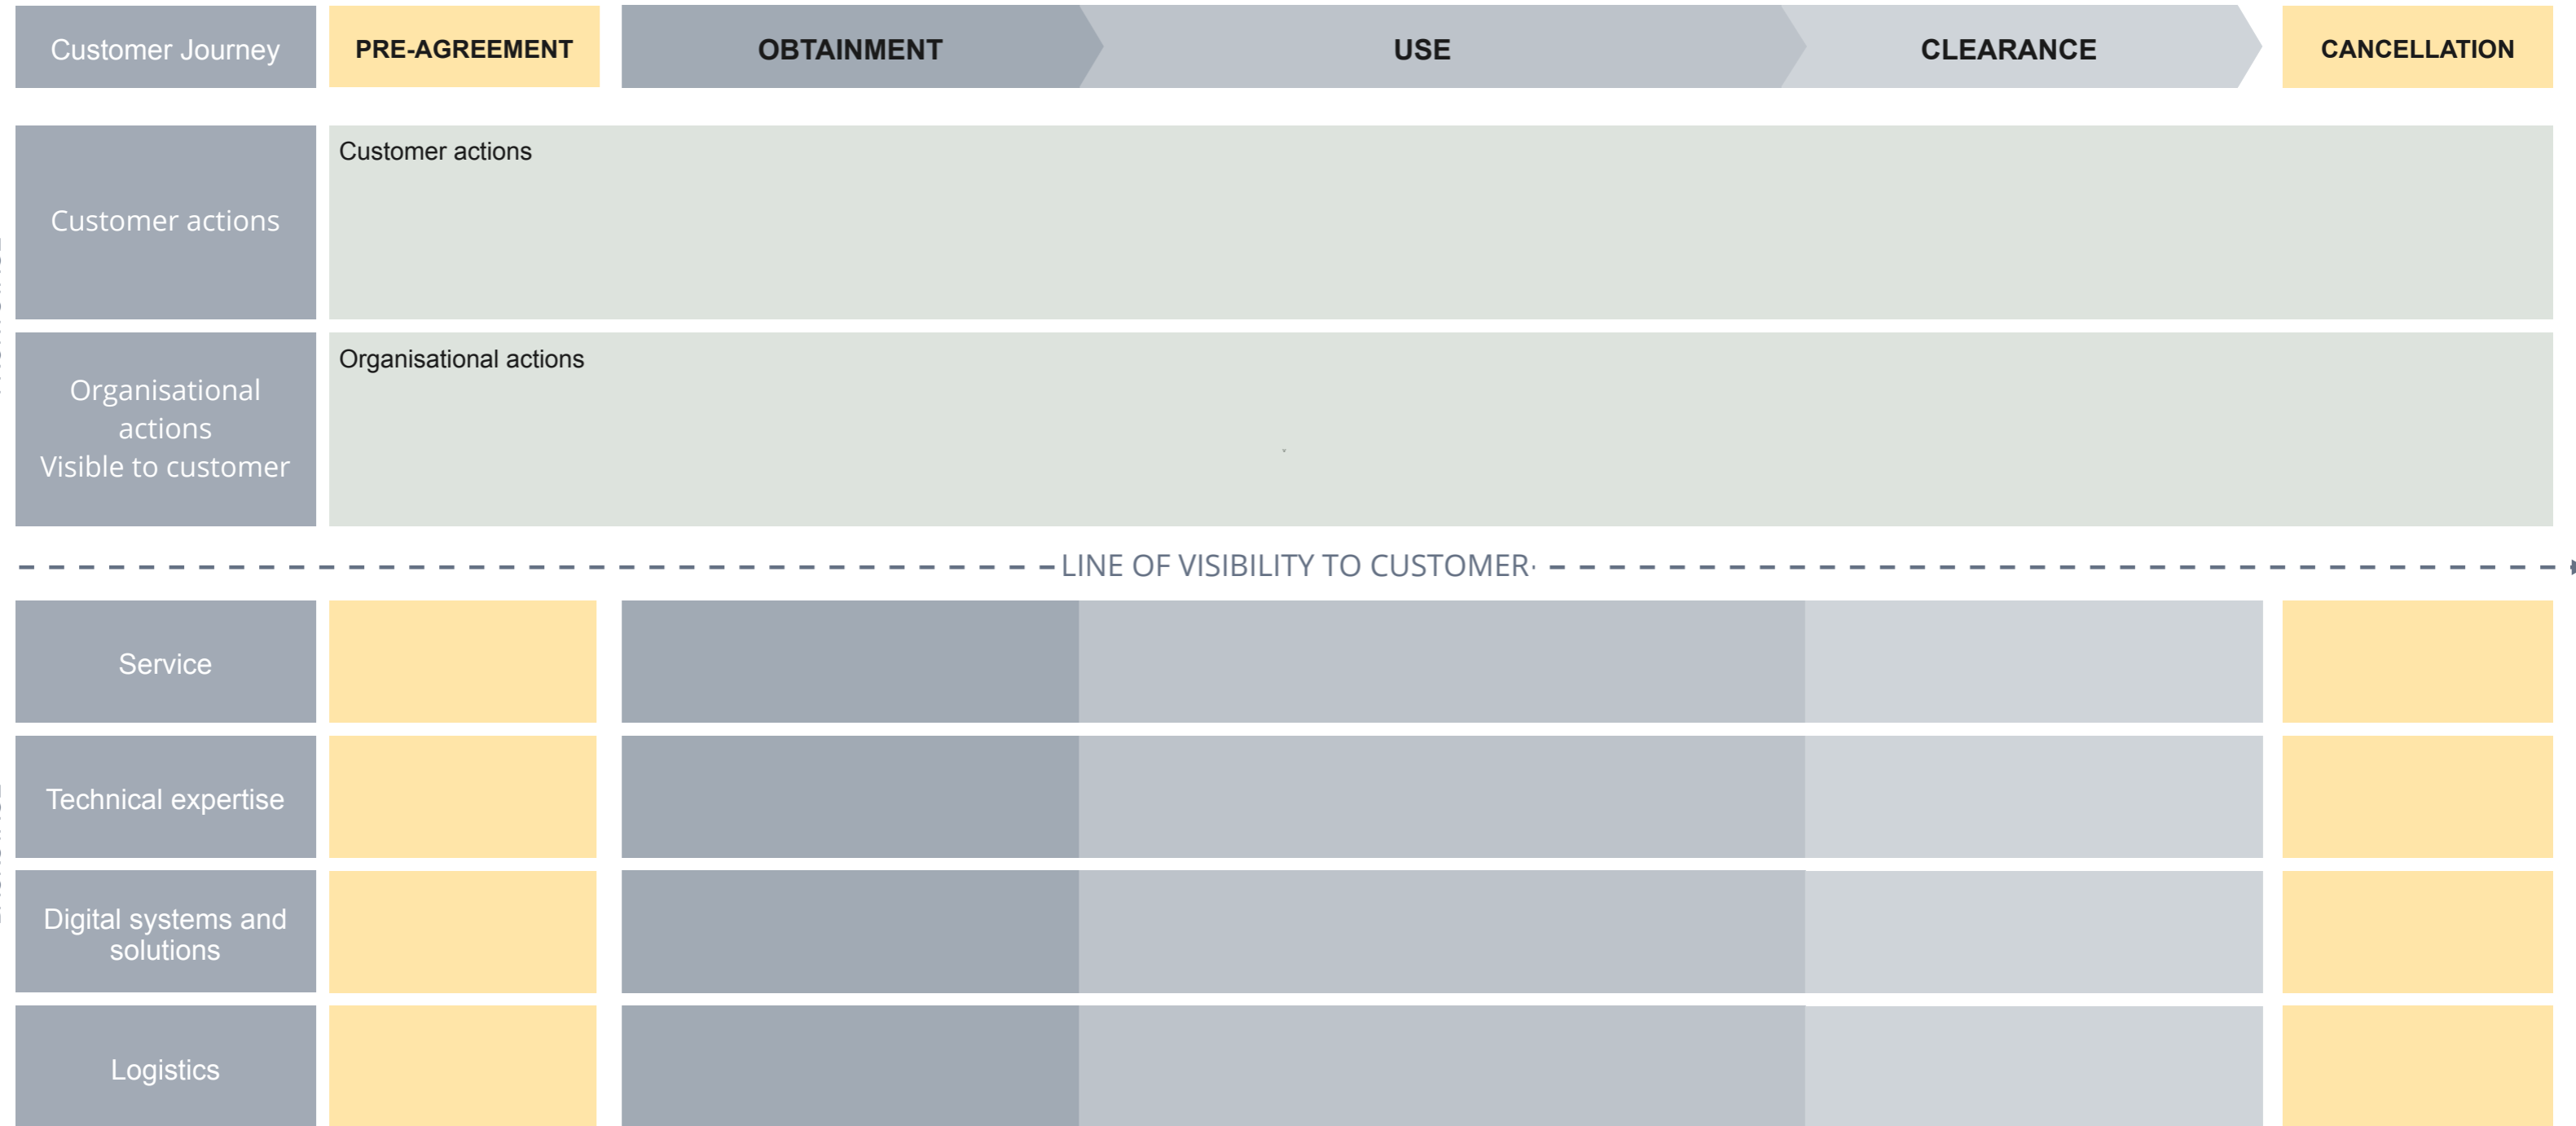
Customer Journey | PRE-AGREEMENT | OBTAINMENT | USE | CLEARANCE | CANCELLATION

Customer actions

Customer actions

Organisational actions
Visible to customer

Organisational actions

LINE OF VISIBILITY TO CUSTOMER

Service

Technical expertise

Digital systems and solutions

Logistics